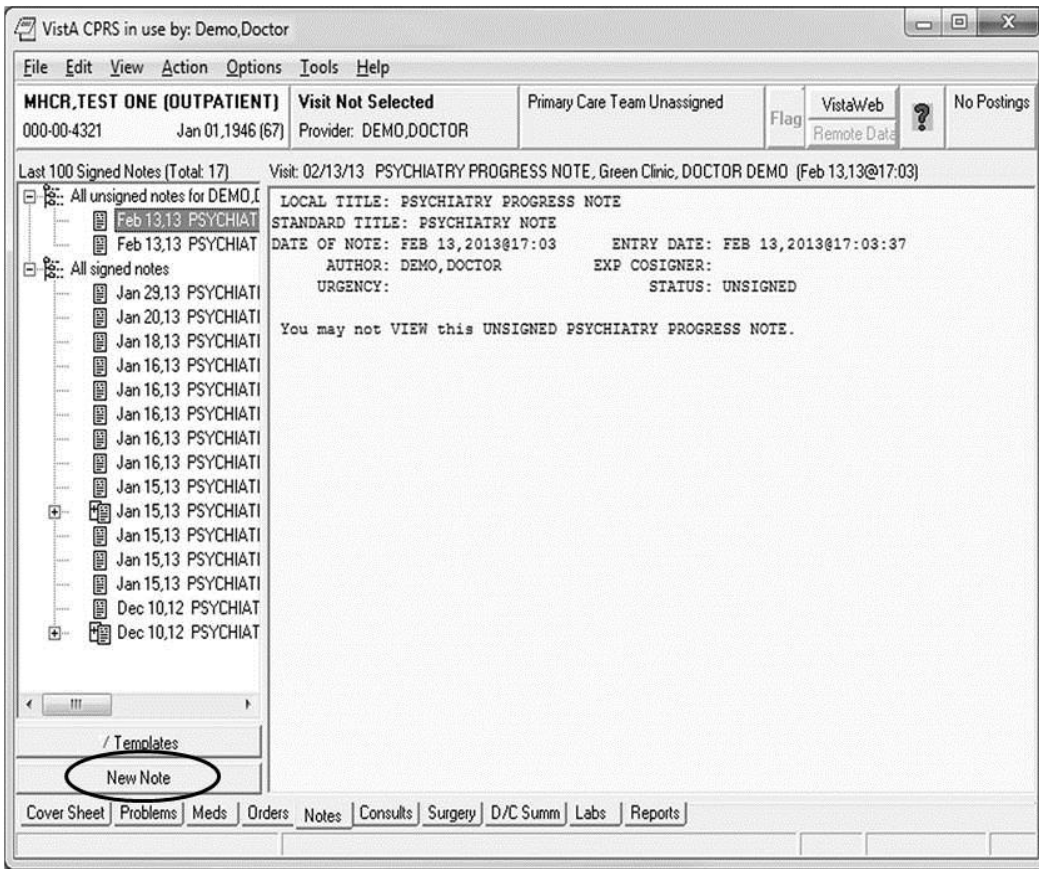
VistA CPRS in use by: Demo,Doctor

File Edit View Action Options Tools Help

MHCR,TEST ONE (OUTPATIENT)
000-00-4321 Jan 01,1946 (67)

Visit Not Selected
Provider: DEMO,DOCTOR

Primary Care Team Unassigned

Flag

VistaWeb
Remote Data

?

No Postings

Last 100 Signed Notes (Total: 17)

Visit: 02/13/13 PSYCHIATRY PROGRESS NOTE, Green Clinic, DOCTOR DEMO (Feb 13,13@17:03)

All unsigned notes for DEMO,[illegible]
Feb 13,13 PSYCHIAT
Feb 13,13 PSYCHIAT
All signed notes
Jan 29,13 PSYCHIATI
Jan 20,13 PSYCHIATI
Jan 18,13 PSYCHIATI
Jan 16,13 PSYCHIATI
Jan 16,13 PSYCHIATI
Jan 16,13 PSYCHIATI
Jan 16,13 PSYCHIATI
Jan 16,13 PSYCHIATI
Jan 15,13 PSYCHIATI
Jan 15,13 PSYCHIATI
Jan 15,13 PSYCHIATI
Jan 15,13 PSYCHIATI
Jan 15,13 PSYCHIATI
Dec 10,12 PSYCHIAT
Dec 10,12 PSYCHIAT

LOCAL TITLE: PSYCHIATRY PROGRESS NOTE
STANDARD TITLE: PSYCHIATRY NOTE
DATE OF NOTE: FEB 13,2013@17:03 ENTRY DATE: FEB 13,2013@17:03:37
AUTHOR: DEMO,DOCTOR EXP COSIGNER:
URGENCY: STATUS: UNSIGNED

You may not VIEW this UNSIGNED PSYCHIATRY PROGRESS NOTE.

/ Templates

New Note

Cover Sheet | Problems | Meds | Orders | Notes | Consults | Surgery | D/C Summ | Labs | Reports